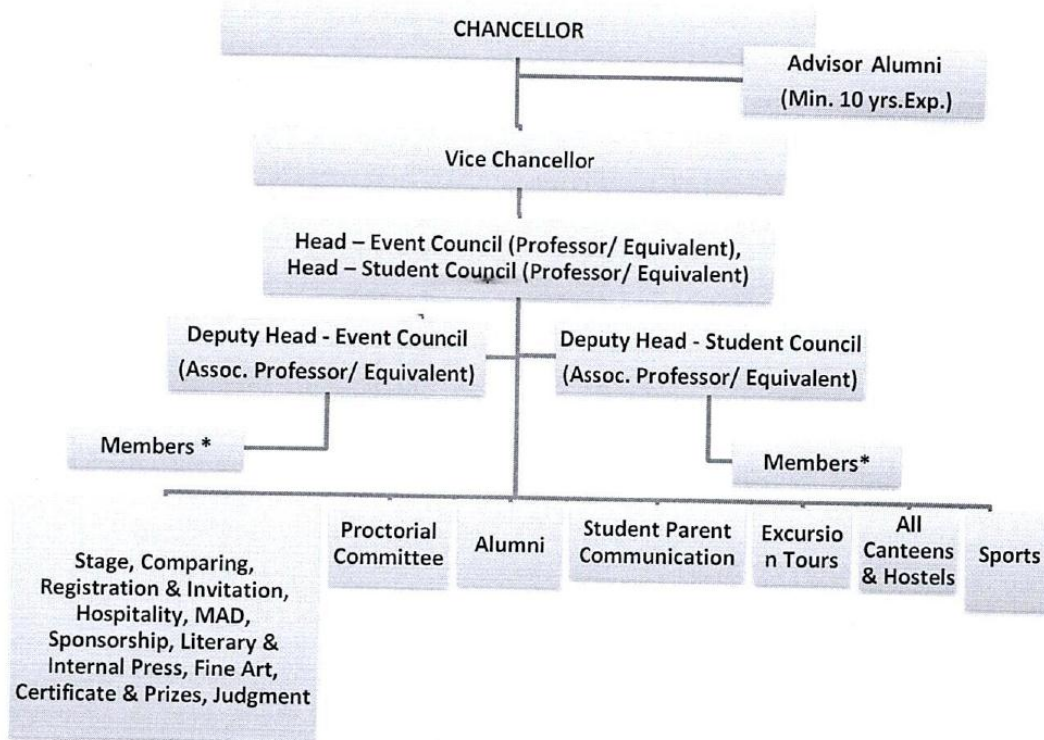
CHANCELLOR

Advisor Alumni
(Min. 10 yrs.Exp.)

Vice Chancellor

Head – Event Council (Professor/ Equivalent),
Head – Student Council (Professor/ Equivalent)

Deputy Head - Event Council
(Assoc. Professor/ Equivalent)

Deputy Head - Student Council
(Assoc. Professor/ Equivalent)

Members *

Members*

Stage, Comparing, Registration & Invitation, Hospitality, MAD, Sponsorship, Literary & Internal Press, Fine Art, Certificate & Prizes, Judgment

Proctorial Committee

Alumni

Student Parent Communication

Excursio n Tours

All Canteens & Hostels

Sports